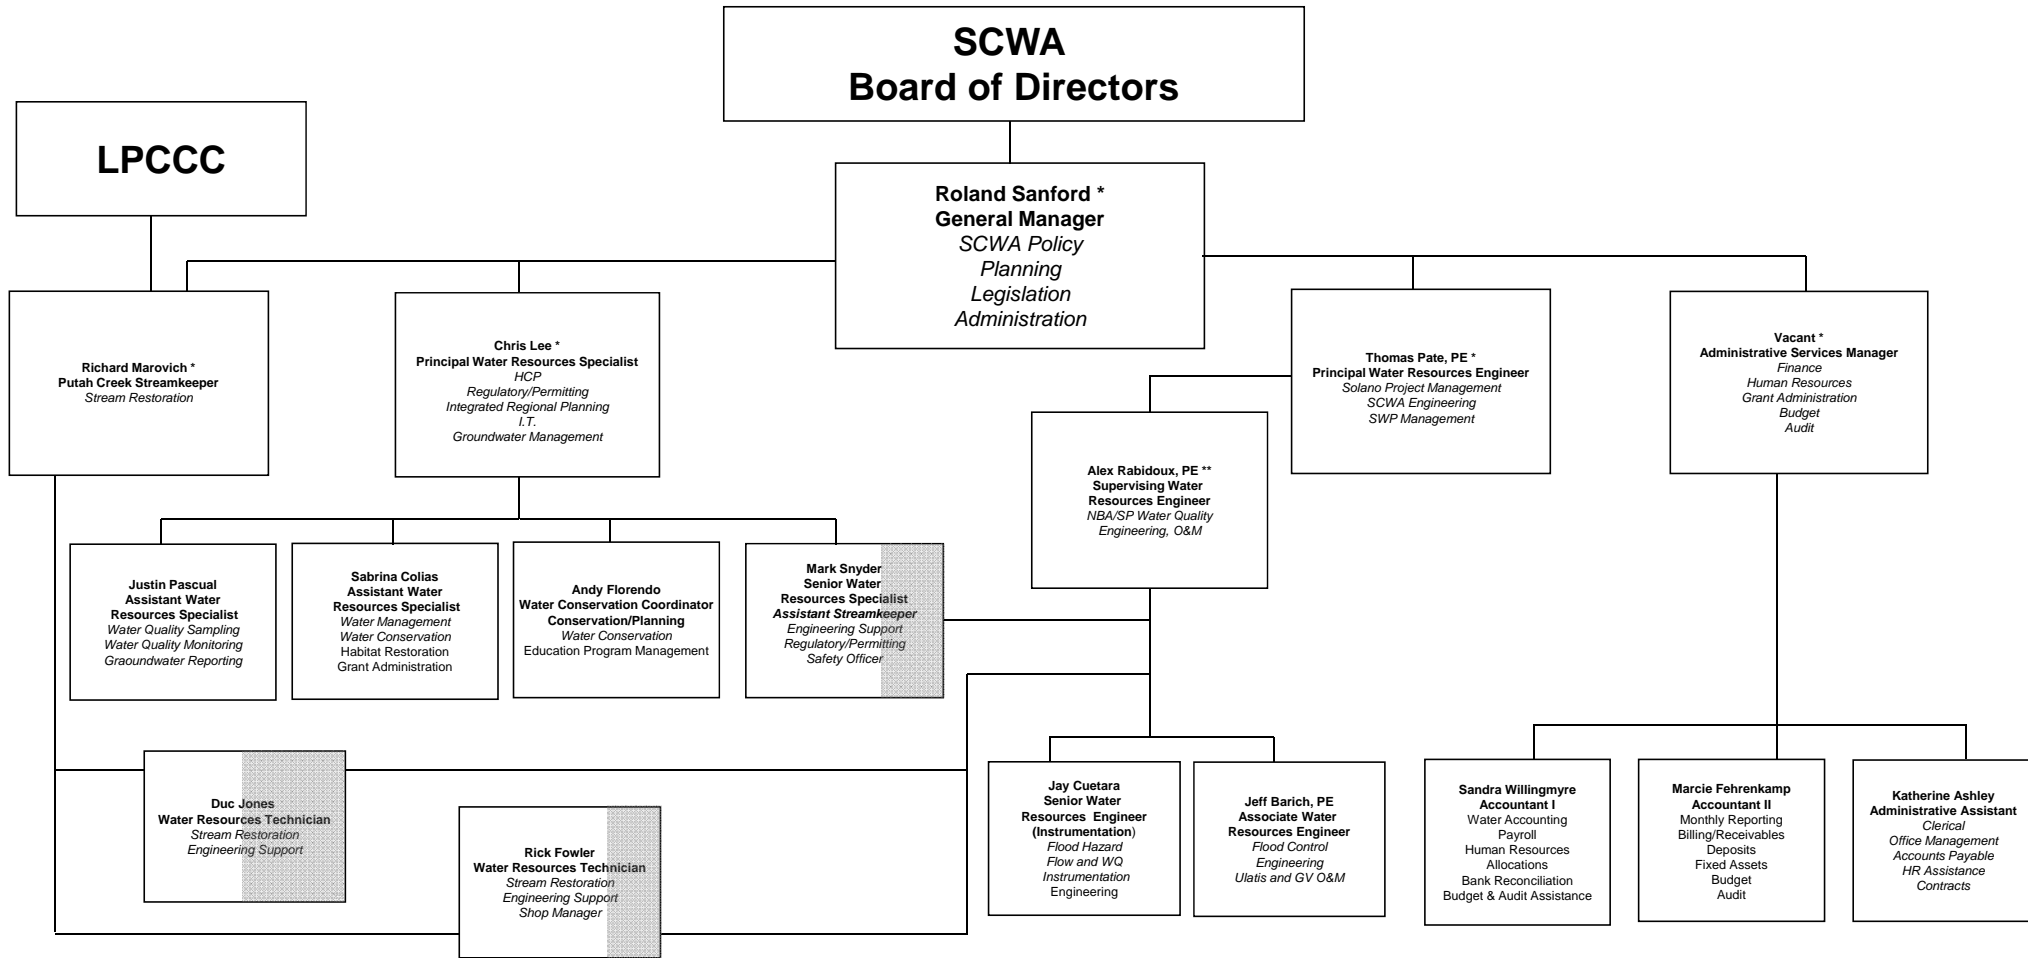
SCWA
Board of Directors

LPCCC

Roland Sanford *
General Manager
SCWA Policy
Planning
Legislation
Administration

Richard Marovich *
Putah Creek Streamkeeper
Stream Restoration

Chris Lee *
Principal Water Resources Specialist
HCP
Regulatory/Permitting
Integrated Regional Planning
I.T.
Groundwater Management

Thomas Pate, PE *
Principal Water Resources Engineer
Solano Project Management
SCWA Engineering
SWP Management

Vacant *
Administrative Services Manager
Finance
Human Resources
Grant Administration
Budget
Audit

Alex Rabidoux, PE **
Supervising Water Resources Engineer
NBA/SP Water Quality
Engineering, O&M

Justin Pascual
Assistant Water Resources Specialist
Water Quality Sampling
Water Quality Monitoring
Graoundwater Reporting

Sabrina Colias
Assistant Water Resources Specialist
Water Management
Water Conservation
Habitat Restoration
Grant Administration

Andy Florendo
Water Conservation Coordinator
Conservation/Planning
Water Conservation
Education Program Management

Mark Snyder
Senior Water Resources Specialist
Assistant Streamkeeper
Engineering Support
Regulatory/Permitting
Safety Officer

Duc Jones
Water Resources Technician
Stream Restoration
Engineering Support

Rick Fowler
Water Resources Technician
Stream Restoration
Engineering Support
Shop Manager

Jay Cuetara
Senior Water Resources Engineer
(Instrumentation)
Flood Hazard
Flow and WQ
Instrumentation
Engineering

Jeff Barich, PE
Associate Water Resources Engineer
Flood Control
Engineering
Ulatis and GV O&M

Sandra Willingmyre
Accountant I
Water Accounting
Payroll
Human Resources
Allocations
Bank Reconciliation
Budget & Audit Assistance

Marcie Fehrenkamp
Accountant II
Monthly Reporting
Billing/Receivables
Deposits
Fixed Assets
Budget
Audit

Katherine Ashley
Administrative Assistant
Clerical
Office Management
Accounts Payable
HR Assistance
Contracts